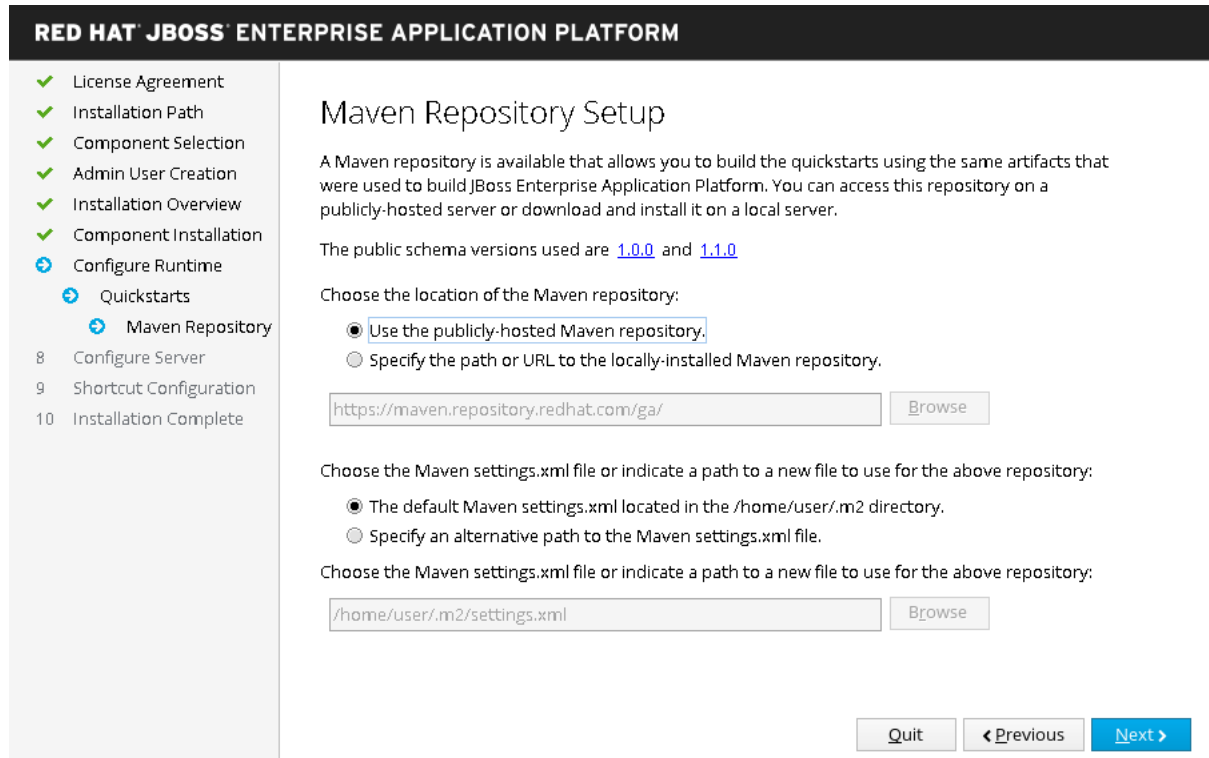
RED HAT JBOSS ENTERPRISE APPLICATION PLATFORM

License Agreement
Installation Path
Component Selection
Admin User Creation
Installation Overview
Component Installation
Configure Runtime
Quickstarts
Maven Repository
8 Configure Server
9 Shortcut Configuration
10 Installation Complete

Maven Repository Setup

A Maven repository is available that allows you to build the quickstarts using the same artifacts that were used to build JBoss Enterprise Application Platform. You can access this repository on a publicly-hosted server or download and install it on a local server.

The public schema versions used are 1.0.0 and 1.1.0

Choose the location of the Maven repository:

Use the publicly-hosted Maven repository.
Specify the path or URL to the locally-installed Maven repository.

https://maven.repository.redhat.com/ga/ Browse

Choose the Maven settings.xml file or indicate a path to a new file to use for the above repository:

The default Maven settings.xml located in the /home/user/.m2 directory.
Specify an alternative path to the Maven settings.xml file.

Choose the Maven settings.xml file or indicate a path to a new file to use for the above repository:

/home/user/.m2/settings.xml Browse

Quit Previous Next